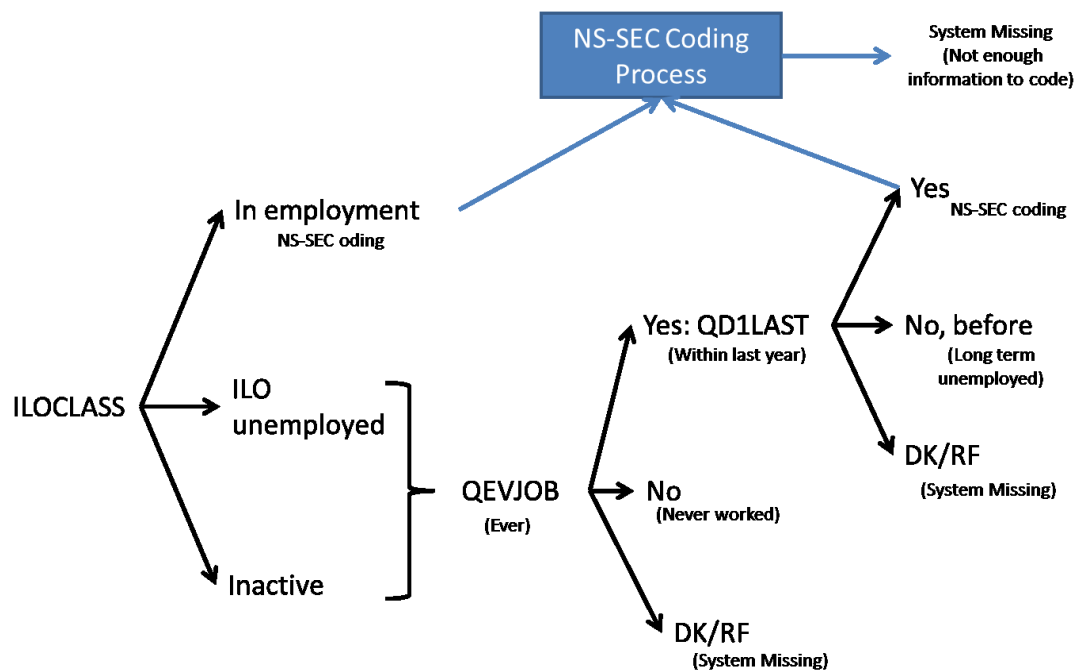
NS-SEC Coding Process

System Missing (Not enough information to code)

In employment
NS-SEC oding

Yes
NS-SEC coding

ILOCLASS

ILO unemployed

Inactive

QEVJOB
(Ever)

Yes: QD1LAST
(Within last year)

No, before
(Long term unemployed)

DK/RF
(System Missing)

No
(Never worked)

DK/RF
(System Missing)